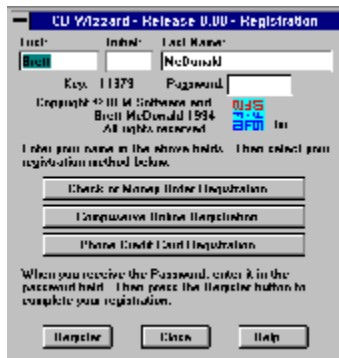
CD Wizzard - Release 0.00 - Registration

First: Brett
Initials:
Last Name: McDonald

Key: 11379
Password:

Copyright © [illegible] Software and Brett McDonald 1994
All rights reserved

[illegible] Inc.

Enter your name in the above fields. Then select your registration method below.

Check or Money Order Registration

CompuServe Online Registration

Phone Credit Card Registration

When you receive the Password, enter it in the password field. Then press the Register button to complete your registration.

Register
Close
Help